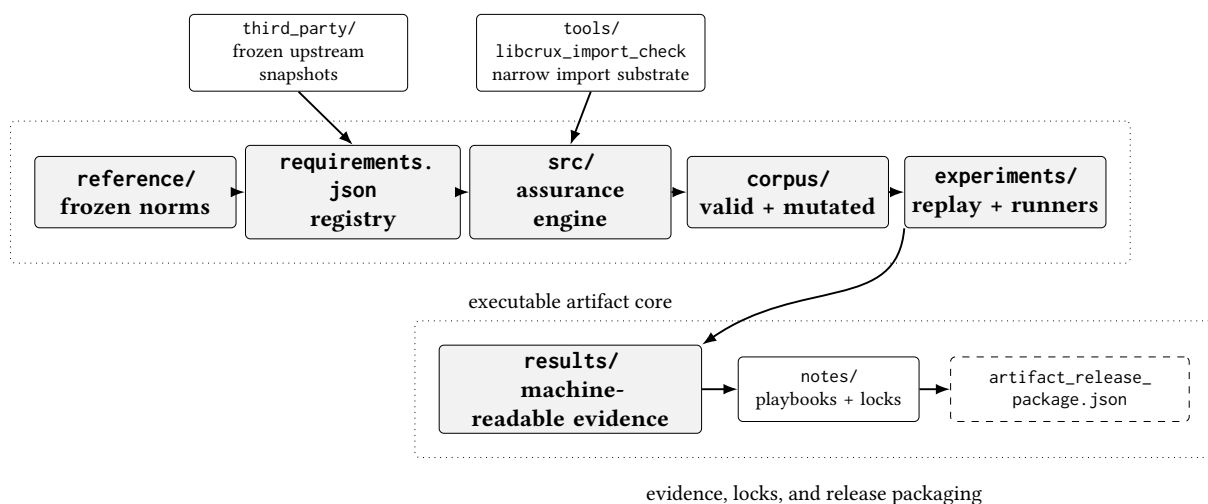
third_party/
frozen upstream snapshots

tools/
libcrux_import_check
narrow import substrate

**reference/**
**frozen norms**

**requirements.**
**json**
**registry**

**src/**
**assurance**
**engine**

**corpus/**
**valid + mutated**

**experiments/**
**replay + runners**

executable artifact core

**results/**
**machine-readable evidence**

notes/
playbooks + locks

artifact_release_
package.json

evidence, locks, and release packaging